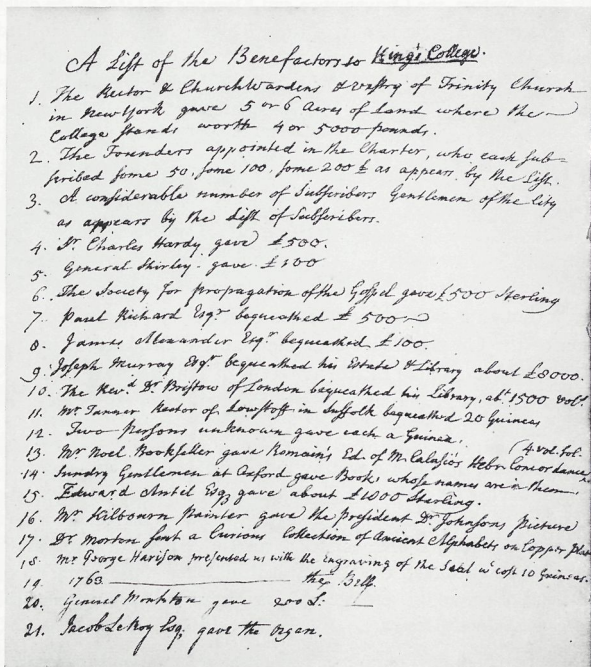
A List of the Benefactors to King's College.

1. The Rector & Churchwardens & Vestry of Trinity Church in New York gave 5 or 6 Acres of land where the College stands worth 4 or 5000 pounds.

2. The Founders appointed in the Charter, who each subscribed some 50, some 100, some 200 £ as appears by the List.

3. A considerable number of Subscribers Gentlemen of the City as appears by the List of Subscribers.

4. Sr. Charles Hardy gave £500.

5. General Shirley gave £100

6. The Society for propagation of the Gospel gave £500 Sterling

7. Paul Richard Esqr. bequeathed £500

8. James Alexander Esqr. bequeathed £100.

9. Joseph Murray Esqr. bequeathed his Estate & Library about £8000.

10. The Revd. Dr. Bristow of London bequeathed his Library, abt. 1500 vols.

11. Mr. Tanner Rector of Lowstoft in Suffolk bequeathed 20 Guineas.

12. Two persons unknown gave each a Guinea.

13. Mr. Noel Bookseller gave Romain's Ed. of M. Calasio's Hebr Concordance 4 vol. fol.

14. Sundry Gentlemen at Oxford gave Books, whose names are in them.

15. Edward Antil Esqr. gave about £1500 Sterling.

16. Mr. Kilbourn Painter gave the president Dr. Johnson's Picture

17. Dr. Morton sent a Curious Collection of Ancient Alphabets on Copper plate

18. Mr. George Harison presented us with the engraving of the Seal wh cost 10 Guineas.

19. 1763 ——— the Self

20. General Monkton gave 200 £.

21. Jacob LeRoy Esqr. gave the Organ.